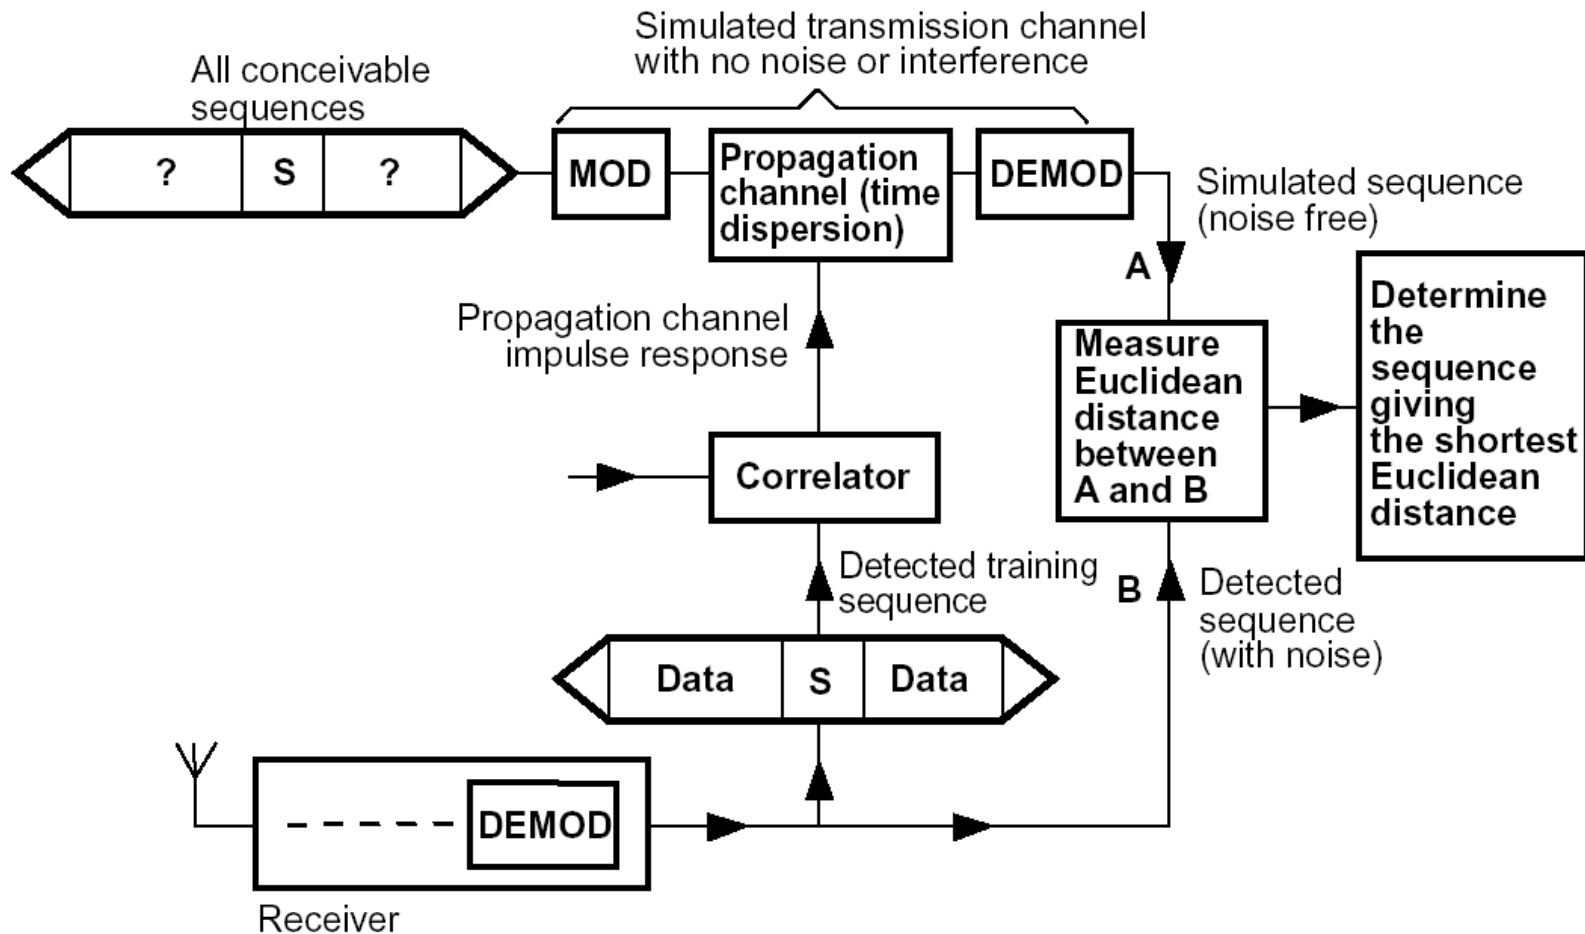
Simulated transmission channel with no noise or interference

All conceivable sequences

? S ?

MOD

Propagation channel (time dispersion)

DEMOD

Simulated sequence (noise free)

A

Determine the sequence giving the shortest Euclidean distance

Propagation channel impulse response

Measure Euclidean distance between A and B

Correlator

Detected training sequence

B

Detected sequence (with noise)

Data S Data

DEMOD

Receiver